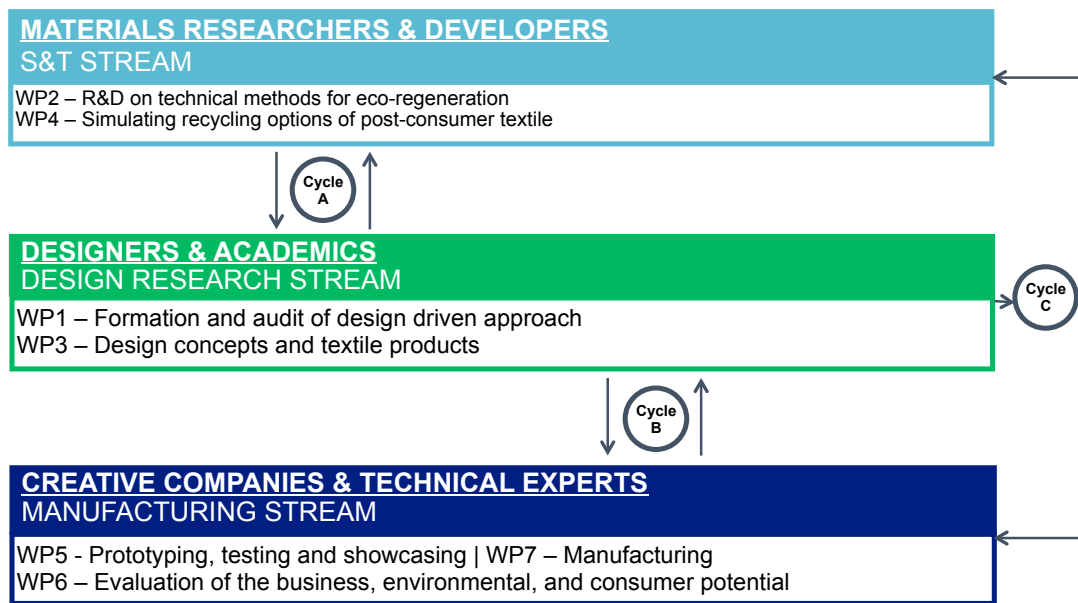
MATERIALS RESEARCHERS & DEVELOPERS
S&T STREAM

WP2 – R&D on technical methods for eco-regeneration
WP4 – Simulating recycling options of post-consumer textile

Cycle A

DESIGNERS & ACADEMICS
DESIGN RESEARCH STREAM

WP1 – Formation and audit of design driven approach
WP3 – Design concepts and textile products

Cycle C

Cycle B

CREATIVE COMPANIES & TECHNICAL EXPERTS
MANUFACTURING STREAM

WP5 - Prototyping, testing and showcasing | WP7 – Manufacturing
WP6 – Evaluation of the business, environmental, and consumer potential